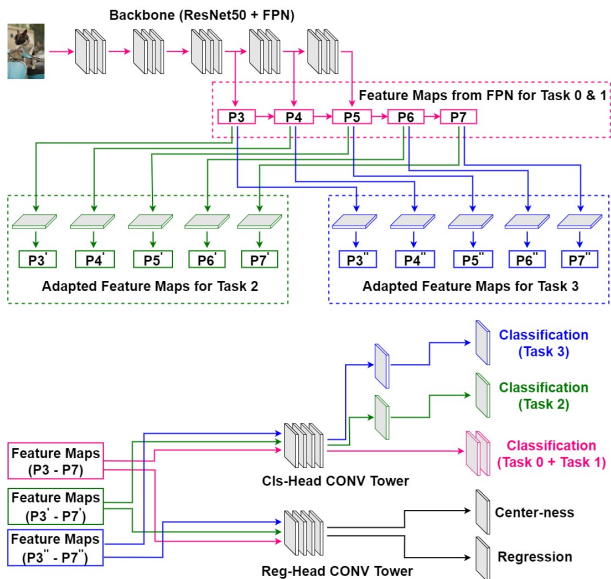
Backbone (ResNet50 + FPN)

Feature Maps from FPN for Task 0 & 1

P3 P4 P5 P6 P7

P3' P4' P5' P6' P7'

Adapted Feature Maps for Task 2

P3'' P4'' P5'' P6'' P7''

Adapted Feature Maps for Task 3

Classification (Task 3)

Classification (Task 2)

Classification (Task 0 + Task 1)

Feature Maps (P3 - P7)

Feature Maps (P3' - P7')

Feature Maps (P3'' - P7'')

Cls-Head CONV Tower

Center-ness

Regression

Reg-Head CONV Tower